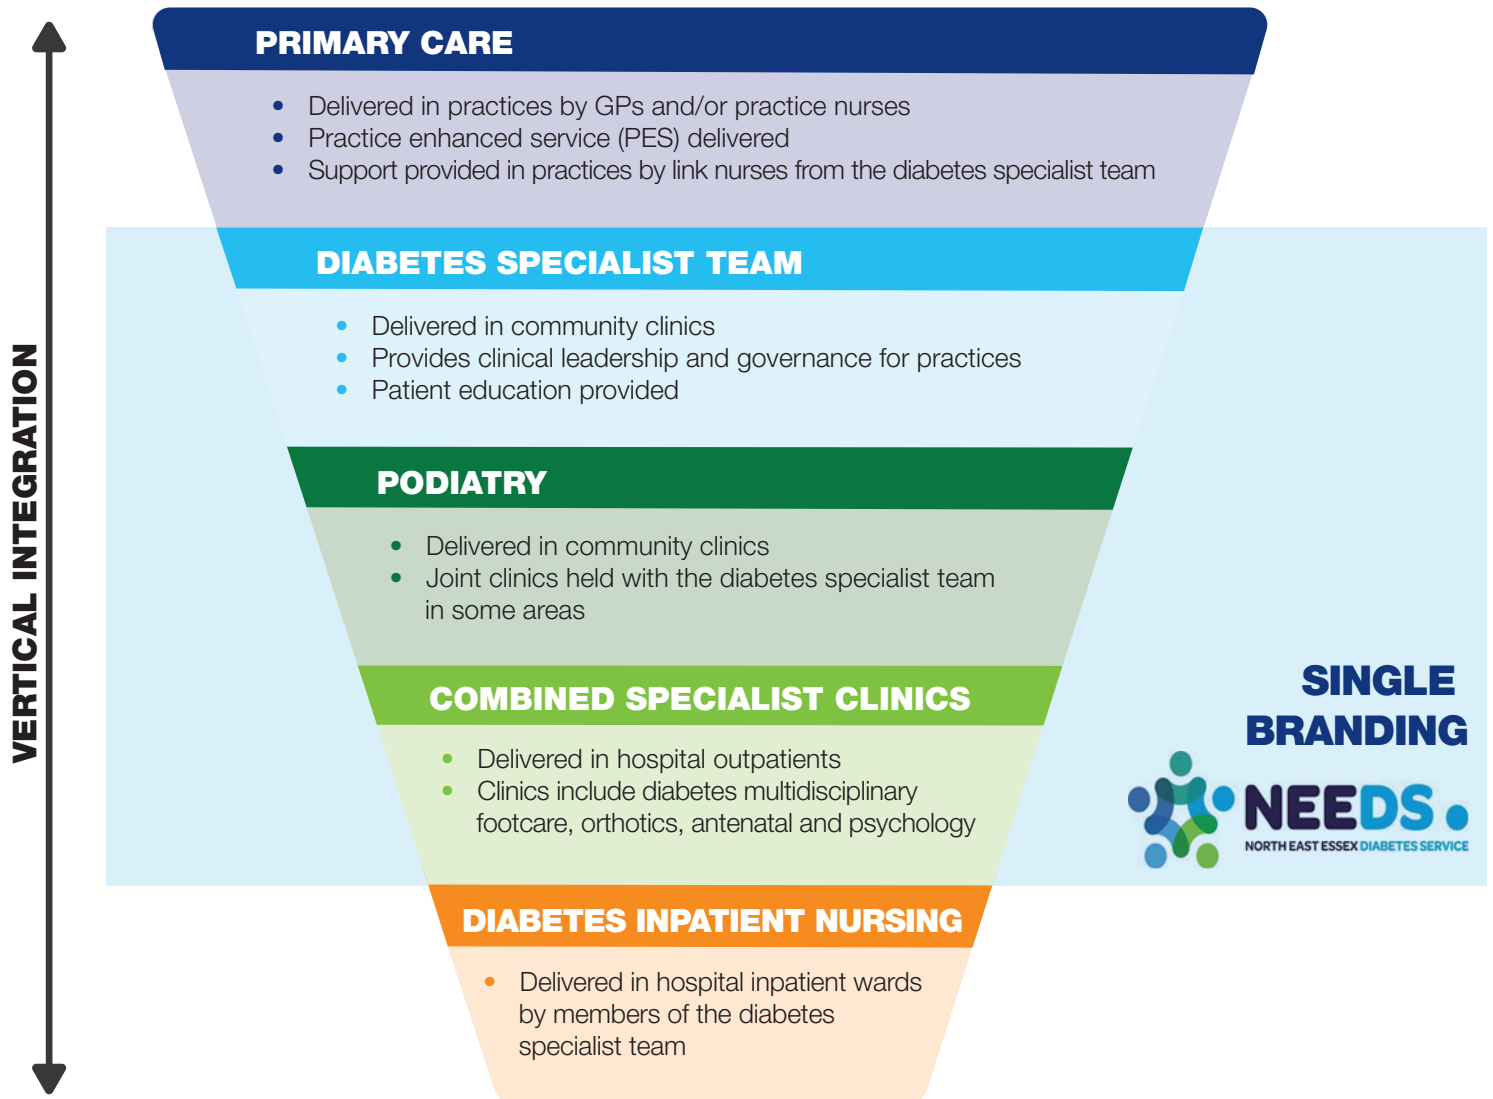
VERTICAL INTEGRATION

PRIMARY CARE

- Delivered in practices by GPs and/or practice nurses
- Practice enhanced service (PES) delivered
- Support provided in practices by link nurses from the diabetes specialist team

DIABETES SPECIALIST TEAM

- Delivered in community clinics
- Provides clinical leadership and governance for practices
- Patient education provided

PODIATRY

- Delivered in community clinics
- Joint clinics held with the diabetes specialist team in some areas

COMBINED SPECIALIST CLINICS

- Delivered in hospital outpatients
- Clinics include diabetes multidisciplinary footcare, orthotics, antenatal and psychology

DIABETES INPATIENT NURSING

- Delivered in hospital inpatient wards by members of the diabetes specialist team

SINGLE BRANDING

NEEDS
NORTH EAST ESSEX DIABETES SERVICE